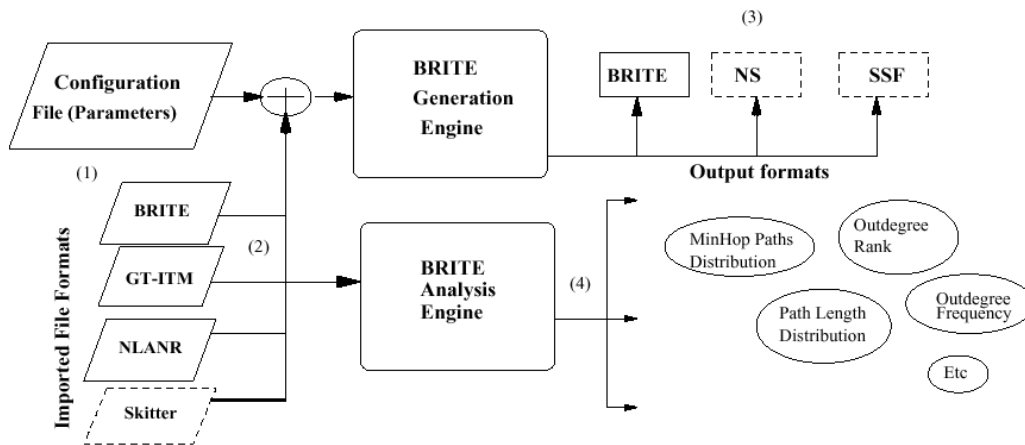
Configuration File (Parameters)

BRITE Generation Engine

(3)

BRITE

NS

SSF

Output formats

(1)

Imported File Formats

BRITE

GT-ITM

NLANR

Skitter

(2)

BRITE Analysis Engine

(4)

MinHop Paths Distribution

Outdegree Rank

Path Length Distribution

Outdegree Frequency

Etc